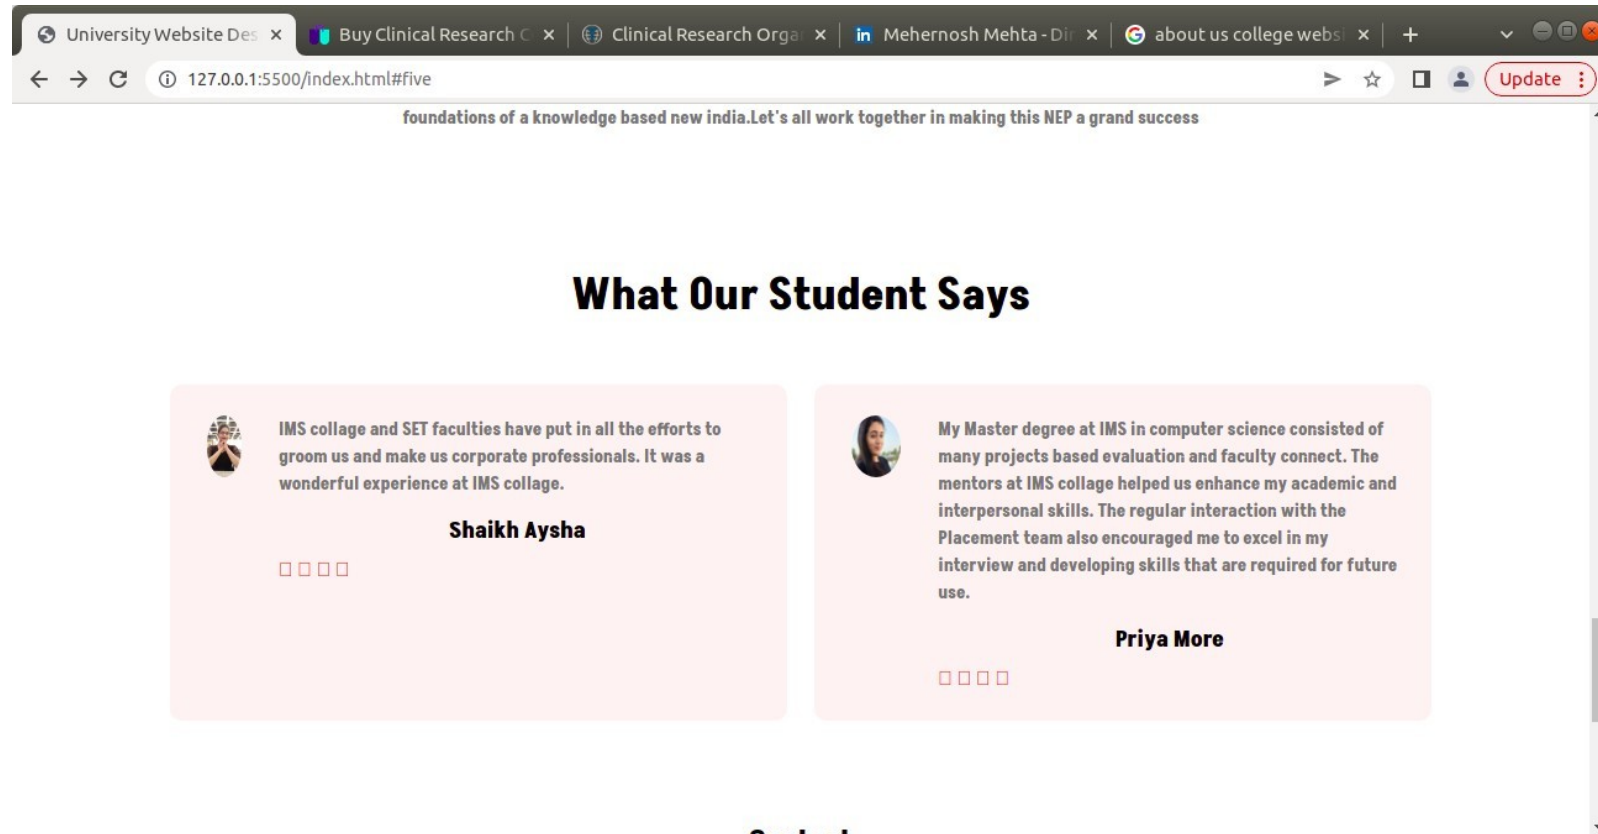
University Website Des ×
Buy Clinical Research C ×
Clinical Research Orga ×
Mehernosh Mehta - Di ×
about us college websi ×
+

127.0.0.1:5500/index.html#five

Update

foundations of a knowledge based new india.Let's all work together in making this NEP a grand success

What Our Student Says

IMS collage and SET faculties have put in all the efforts to groom us and make us corporate professionals. It was a wonderful experience at IMS collage.

Shaikh Aysha

□□□□

My Master degree at IMS in computer science consisted of many projects based evaluation and faculty connect. The mentors at IMS collage helped us enhance my academic and interpersonal skills. The regular interaction with the Placement team also encouraged me to excel in my interview and developing skills that are required for future use.

Priya More

□□□□

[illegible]